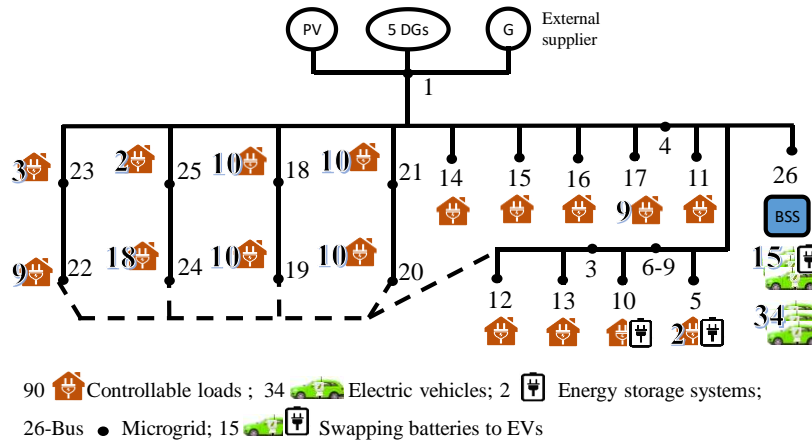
PV
5 DGs
G
External supplier
1
3
23
2
25
10
18
10
21
14
15
16
17
11
4
26
9
BSS
15
9
22
18
24
10
19
10
20
12
13
3
6-9
10
5
2
34

90 Controllable loads ; 34 Electric vehicles; 2 Energy storage systems;
26-Bus Microgrid; 15 Swapping batteries to EVs